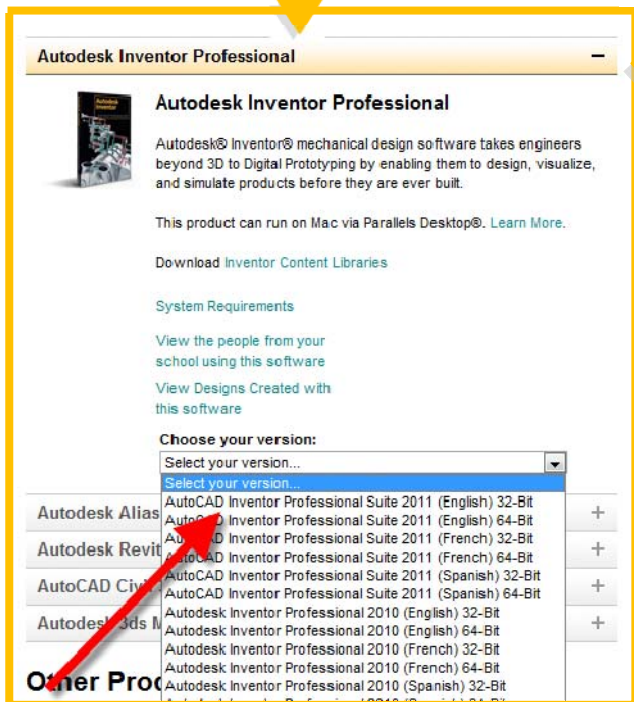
Autodesk Inventor Professional −

Autodesk Inventor

Autodesk Inventor Professional

Autodesk® Inventor® mechanical design software takes engineers beyond 3D to Digital Prototyping by enabling them to design, visualize, and simulate products before they are ever built.

This product can run on Mac via Parallels Desktop®. Learn More.

Download Inventor Content Libraries

System Requirements

View the people from your school using this software

View Designs Created with this software

Choose your version:

Select your version...

Select your version...
AutoCAD Inventor Professional Suite 2011 (English) 32-Bit
AutoCAD Inventor Professional Suite 2011 (English) 64-Bit
AutoCAD Inventor Professional Suite 2011 (French) 32-Bit
AutoCAD Inventor Professional Suite 2011 (French) 64-Bit
AutoCAD Inventor Professional Suite 2011 (Spanish) 32-Bit
AutoCAD Inventor Professional Suite 2011 (Spanish) 64-Bit
Autodesk Inventor Professional 2010 (English) 32-Bit
Autodesk Inventor Professional 2010 (English) 64-Bit
Autodesk Inventor Professional 2010 (French) 32-Bit
Autodesk Inventor Professional 2010 (French) 64-Bit
Autodesk Inventor Professional 2010 (Spanish) 32-Bit
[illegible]

Autodesk Alias +
Autodesk Revit +
AutoCAD Civ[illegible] +
Autodesk 3ds M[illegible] +

Other Pro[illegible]